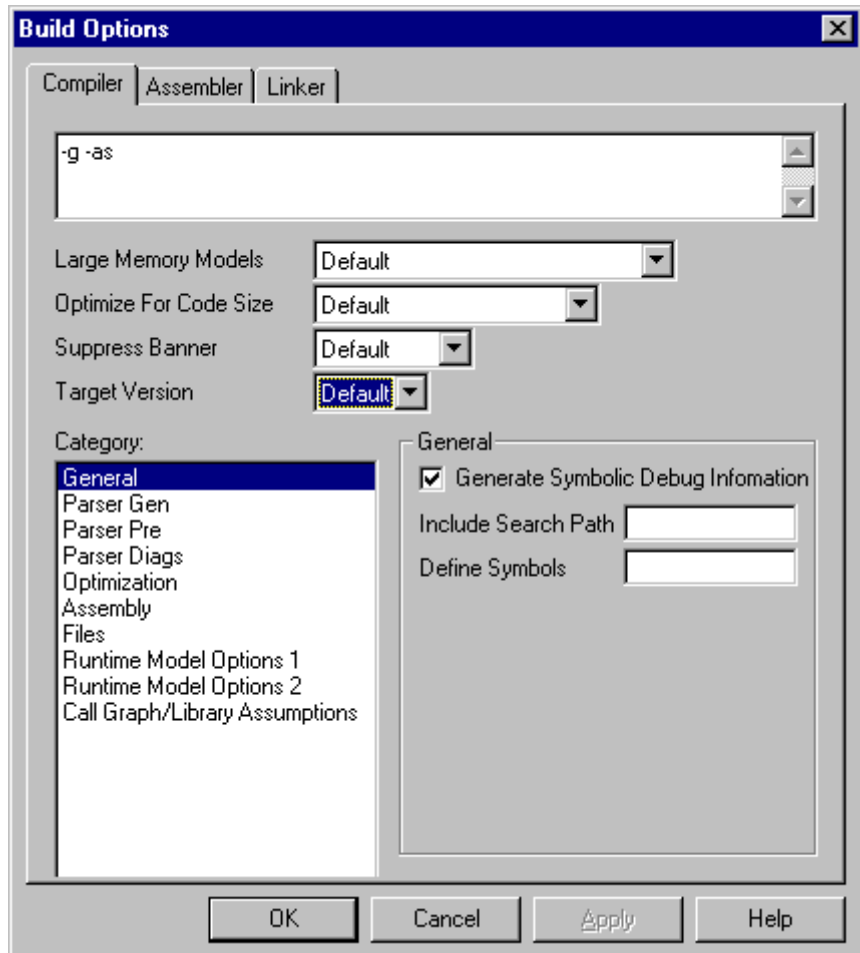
Build Options

Compiler | Assembler | Linker

-g -as

Large Memory Models Default

Optimize For Code Size Default

Suppress Banner Default

Target Version Default

Category:

General
Parser Gen
Parser Pre
Parser Diags
Optimization
Assembly
Files
Runtime Model Options 1
Runtime Model Options 2
Call Graph/Library Assumptions

General

Generate Symbolic Debug Infomation

Include Search Path

Define Symbols

OK | Cancel | Apply | Help